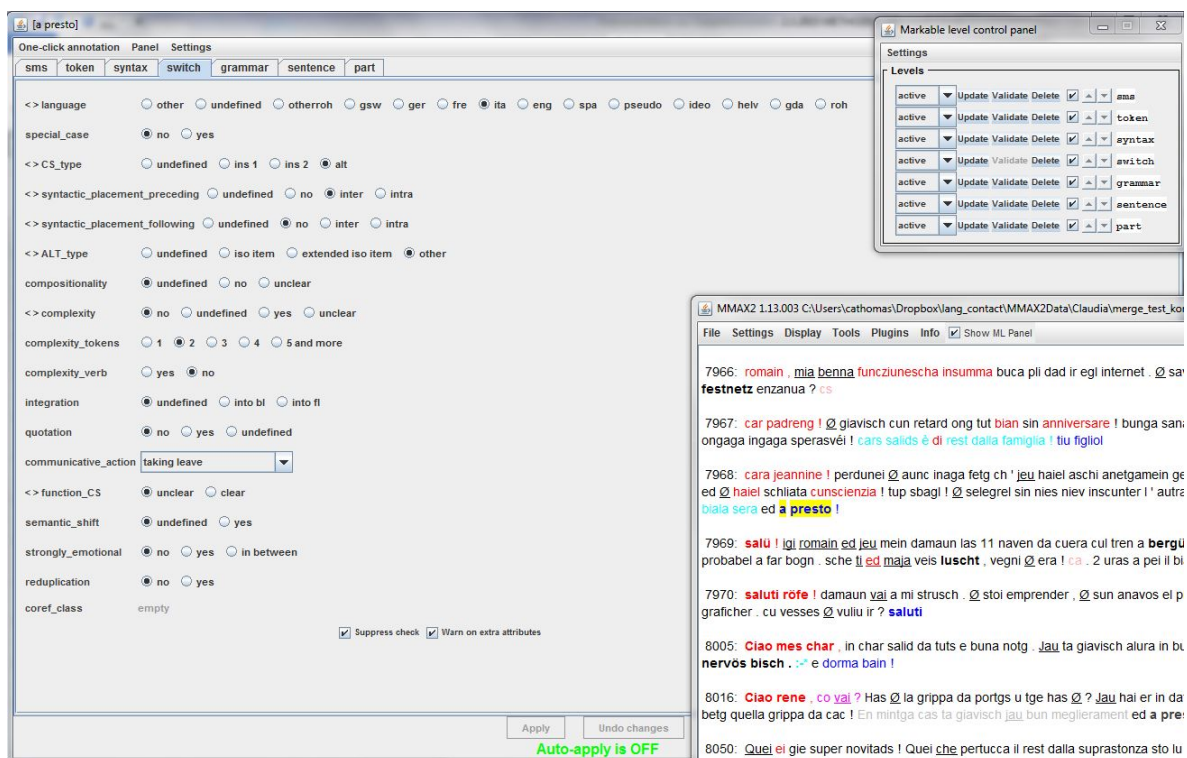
[a presto]

One-click annotation Panel Settings

sms token syntax switch grammar sentence part

<> language ○ other ○ undefined ○ otherroh ○ gsw ○ ger ○ fre ◉ ita ○ eng ○ spa ○ pseudo ○ ideo ○ helv ○ gda ○ roh

special_case ◉ no ○ yes

<> CS_type ○ undefined ○ ins 1 ○ ins 2 ◉ alt

<> syntactic_placement_preceding ○ undefined ○ no ◉ inter ○ intra

<> syntactic_placement_following ○ undefined ◉ no ○ inter ○ intra

<> ALT_type ○ undefined ○ iso item ○ extended iso item ◉ other

compositionality ◉ undefined ○ no ○ unclear

<> complexity ◉ no ○ undefined ○ yes ○ unclear

complexity_tokens ○ 1 ◉ 2 ○ 3 ○ 4 ○ 5 and more

complexity_verb ○ yes ◉ no

integration ◉ undefined ○ into bl ○ into fl

quotation ◉ no ○ yes ○ undefined

communicative_action taking leave

<> function_CS ◉ unclear ○ clear

semantic_shift ◉ undefined ○ yes

strongly_emotional ◉ no ○ yes ○ in between

reduplication ◉ no ○ yes

coref_class empty

Suppress check Warn on extra attributes

Apply Undo changes

Auto-apply is OFF

Markable level control panel

Settings

Levels

| active | Update | Validate | Delete | sms |
|---|---|---|---|---|
| active | Update | Validate | Delete | token |
| active | Update | Validate | Delete | syntax |
| active | Update | Validate | Delete | switch |
| active | Update | Validate | Delete | grammar |
| active | Update | Validate | Delete | sentence |
| active | Update | Validate | Delete | part |

MMAX2 1.13.003 C:\Users\cathomas\Dropbox\lang_contact\MMAX2Data\Claudia\merge_test_kor

File Settings Display Tools Plugins Info Show ML Panel

7966: romain , mia benna funcziunescha insumma buca pli dad ir egl internet . Ø sav festnetz enzanua ? cs

7967: car padreng ! Ø giavisch cun retard ong tut bian sin anniversare ! bunga sana ongaga ingaga sperasvéi ! cars salids è di rest dalla famiglia ! tiu figliol

7968: cara jeannine ! perdunei Ø aunc inaga fetg ch ' jeu haiel aschi anetgamein ge ed Ø haiel schliata cunscienzia ! tup sbagl ! Ø selegrel sin nies niev inscunter l ' autra biala sera ed a presto !

7969: salü ! igl romain ed jeu mein damaun las 11 naven da cuera cul tren a bergü probabel a far bogn . sche ti ed maja veis luscht , vegni Ø era ! ca . 2 uras a pei il bi

7970: saluti röfe ! damaun vai a mi strusch . Ø stoi emprender , Ø sun anavos el p graficher . cu vesses Ø vuliu ir ? saluti

8005: Ciao mes char , in char salid da tuts e buna notg . Jau ta giavisch alura in bu nervös bisch . :-* e dorma bain !

8016: Ciao rene , co vai ? Has Ø la grippa da portgs u tge has Ø ? Jau hai er in da betg quella grippa da cac ! En mintga cas ta giavisch jau bun meglierament ed a pres

8050: Quei ei gie super novitads ! Quei che pertucca il rest dalla suprastonza sto lu